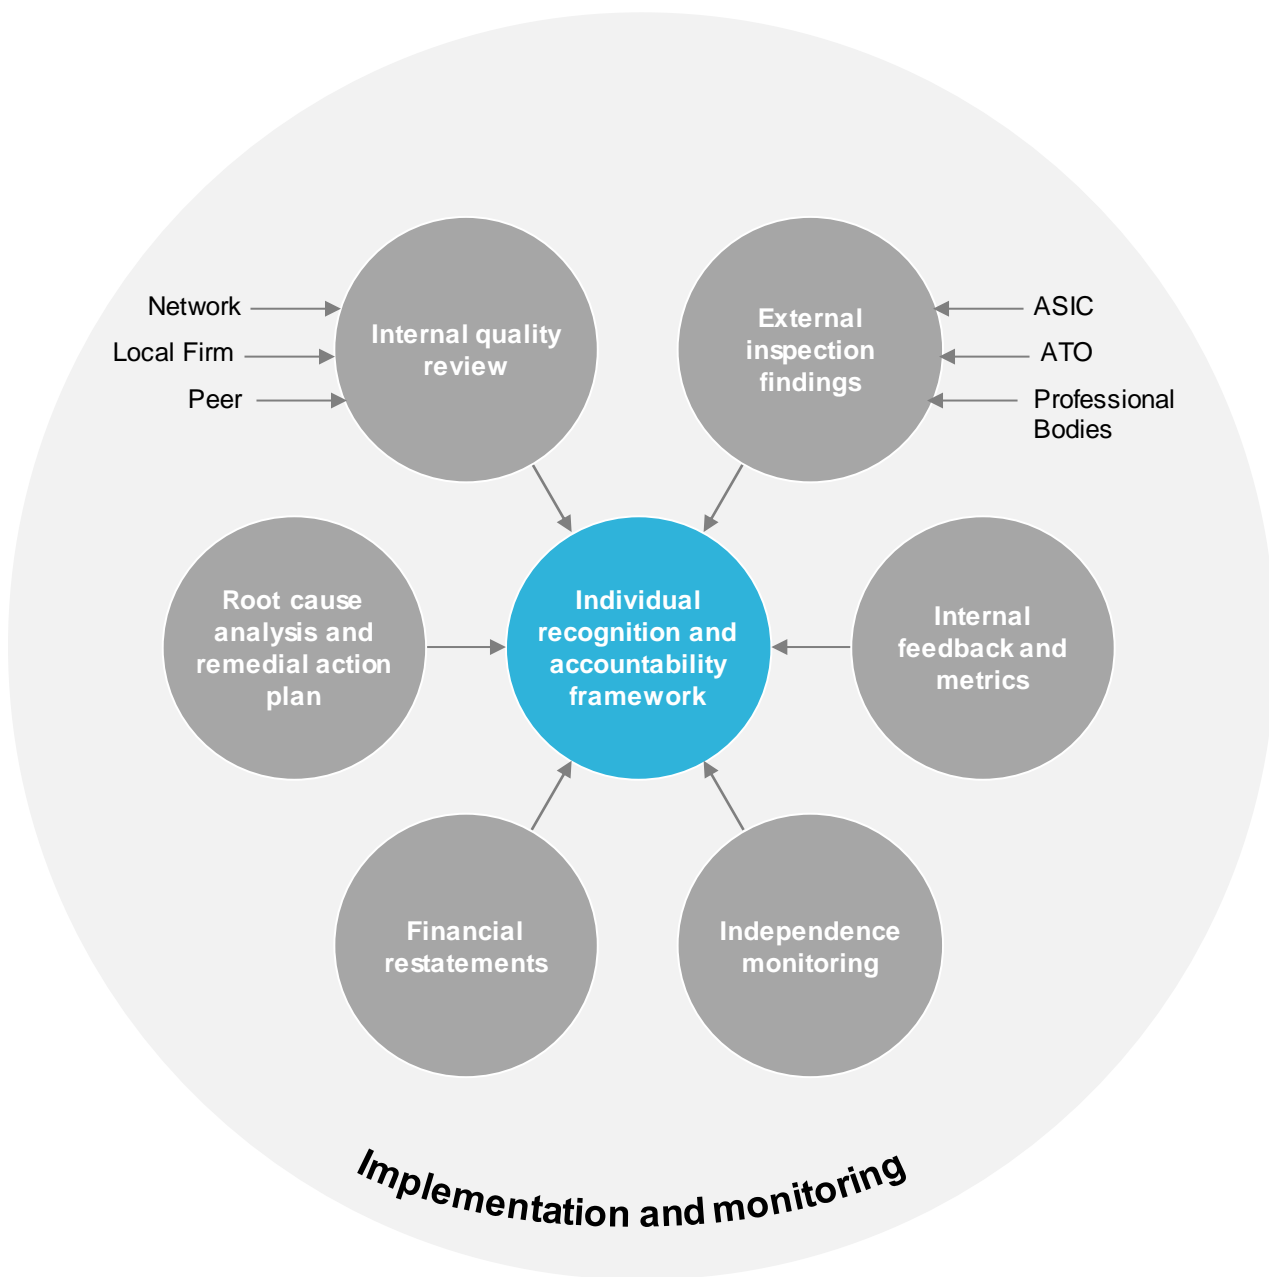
Network
Local Firm
Peer

Internal quality review

External inspection findings

ASIC
ATO
Professional Bodies

Root cause analysis and remedial action plan

Individual recognition and accountability framework

Internal feedback and metrics

Financial restatements

Independence monitoring

Implementation and monitoring